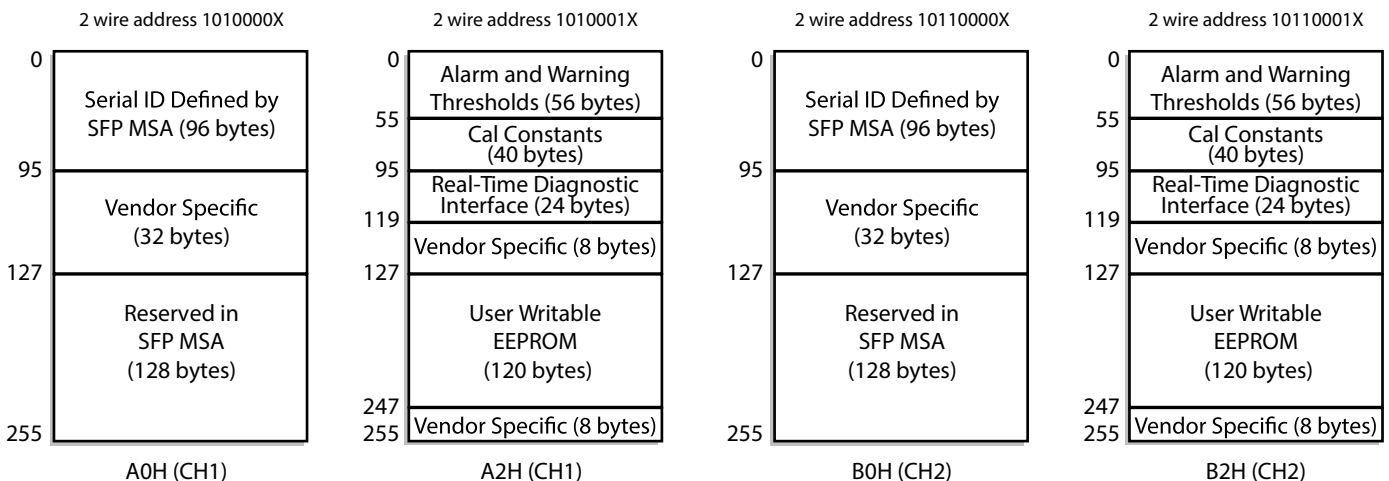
2 wire address 1010000X

0
Serial ID Defined by SFP MSA (96 bytes)
95
Vendor Specific (32 bytes)
127
Reserved in SFP MSA (128 bytes)
255

A0H (CH1)

2 wire address 1010001X

0
Alarm and Warning Thresholds (56 bytes)
55
Cal Constants (40 bytes)
95
Real-Time Diagnostic Interface (24 bytes)
119
Vendor Specific (8 bytes)
127
User Writable EEPROM (120 bytes)
247
Vendor Specific (8 bytes)
255

A2H (CH1)

2 wire address 10110000X

0
Serial ID Defined by SFP MSA (96 bytes)
95
Vendor Specific (32 bytes)
127
Reserved in SFP MSA (128 bytes)
255

B0H (CH2)

2 wire address 10110001X

0
Alarm and Warning Thresholds (56 bytes)
55
Cal Constants (40 bytes)
95
Real-Time Diagnostic Interface (24 bytes)
119
Vendor Specific (8 bytes)
127
User Writable EEPROM (120 bytes)
247
Vendor Specific (8 bytes)
255

B2H (CH2)